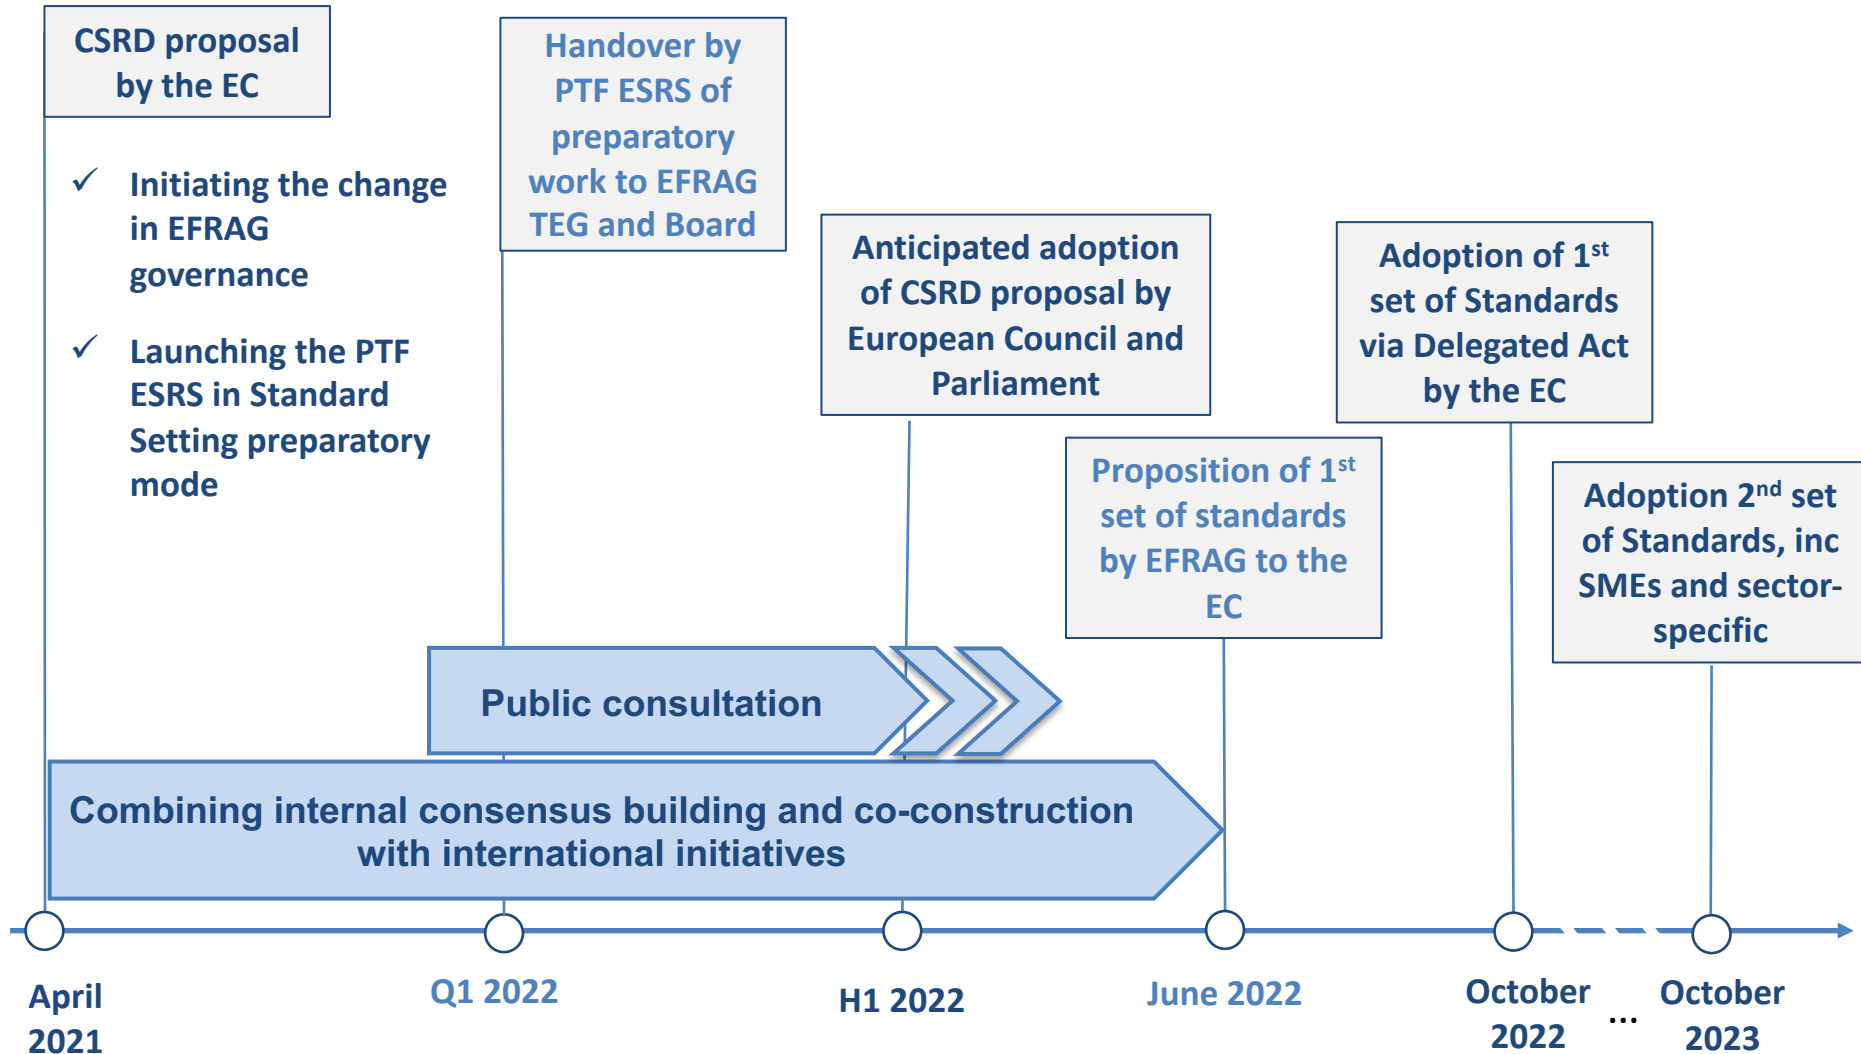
CSRD proposal by the EC

✓ Initiating the change in EFRAG governance

✓ Launching the PTF ESRS in Standard Setting preparatory mode

Handover by PTF ESRS of preparatory work to EFRAG TEG and Board

Anticipated adoption of CSRD proposal by European Council and Parliament

Adoption of 1$^{st}$ set of Standards via Delegated Act by the EC

Proposition of 1$^{st}$ set of standards by EFRAG to the EC

Adoption 2$^{nd}$ set of Standards, inc SMEs and sector-specific

Public consultation

Combining internal consensus building and co-construction with international initiatives

April 2021

Q1 2022

H1 2022

June 2022

October 2022

...

October 2023